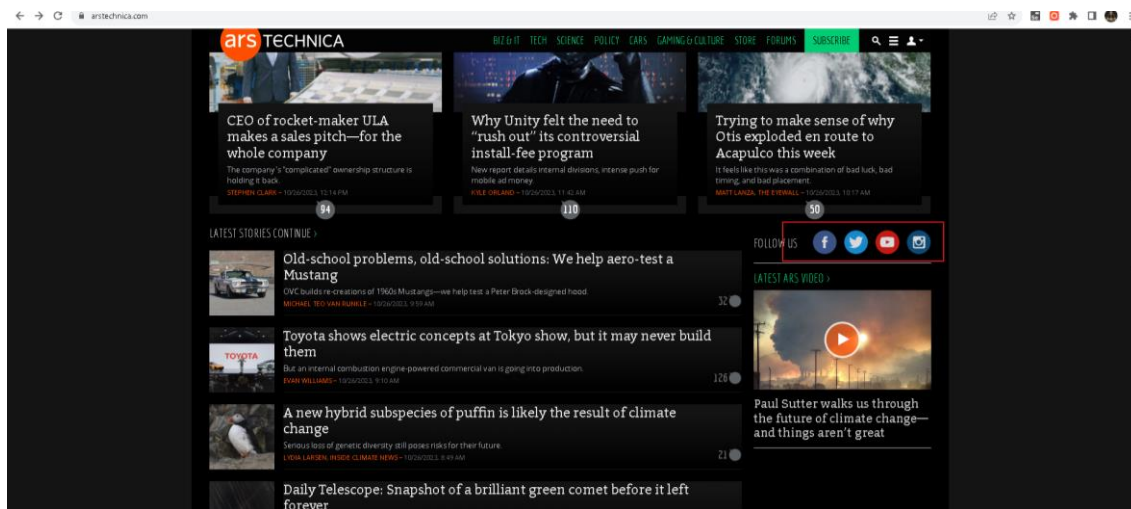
arstechnica.com

ars TECHNICA

BIZ & IT TECH SCIENCE POLICY CARS GAMING & CULTURE STORE FORUMS SUBSCRIBE

CEO of rocket-maker ULA makes a sales pitch—for the whole company

The company's "complicated" ownership structure is holding it back.

STEPHEN CLARK – 10/26/2023, 12:14 PM

94

Why Unity felt the need to "rush out" its controversial install-fee program

New report details internal divisions, intense push for mobile ad money.

KYLE ORLAND – 10/26/2023, 11:42 AM

110

Trying to make sense of why Otis exploded en route to Acapulco this week

It feels like this was a combination of bad luck, bad timing, and bad placement.

MATT LANZA, THE EYEWALL – 10/26/2023, 10:17 AM

50

LATEST STORIES CONTINUE ›

Old-school problems, old-school solutions: We help aero-test a Mustang

OVC builds re-creations of 1960s Mustangs—we help test a Peter Brock-designed hood.

MICHAEL TEO VAN RUNKLE – 10/26/2023, 9:59 AM

32

Toyota shows electric concepts at Tokyo show, but it may never build them

But an internal combustion engine-powered commercial van is going into production.

EVAN WILLIAMS – 10/26/2023, 9:10 AM

126

A new hybrid subspecies of puffin is likely the result of climate change

Serious loss of genetic diversity still poses risks for their future.

LYDIA LARSEN, INSIDE CLIMATE NEWS – 10/26/2023, 8:49 AM

21

Daily Telescope: Snapshot of a brilliant green comet before it left forever

FOLLOW US

LATEST ARS VIDEO ›

Paul Sutter walks us through the future of climate change—and things aren't great